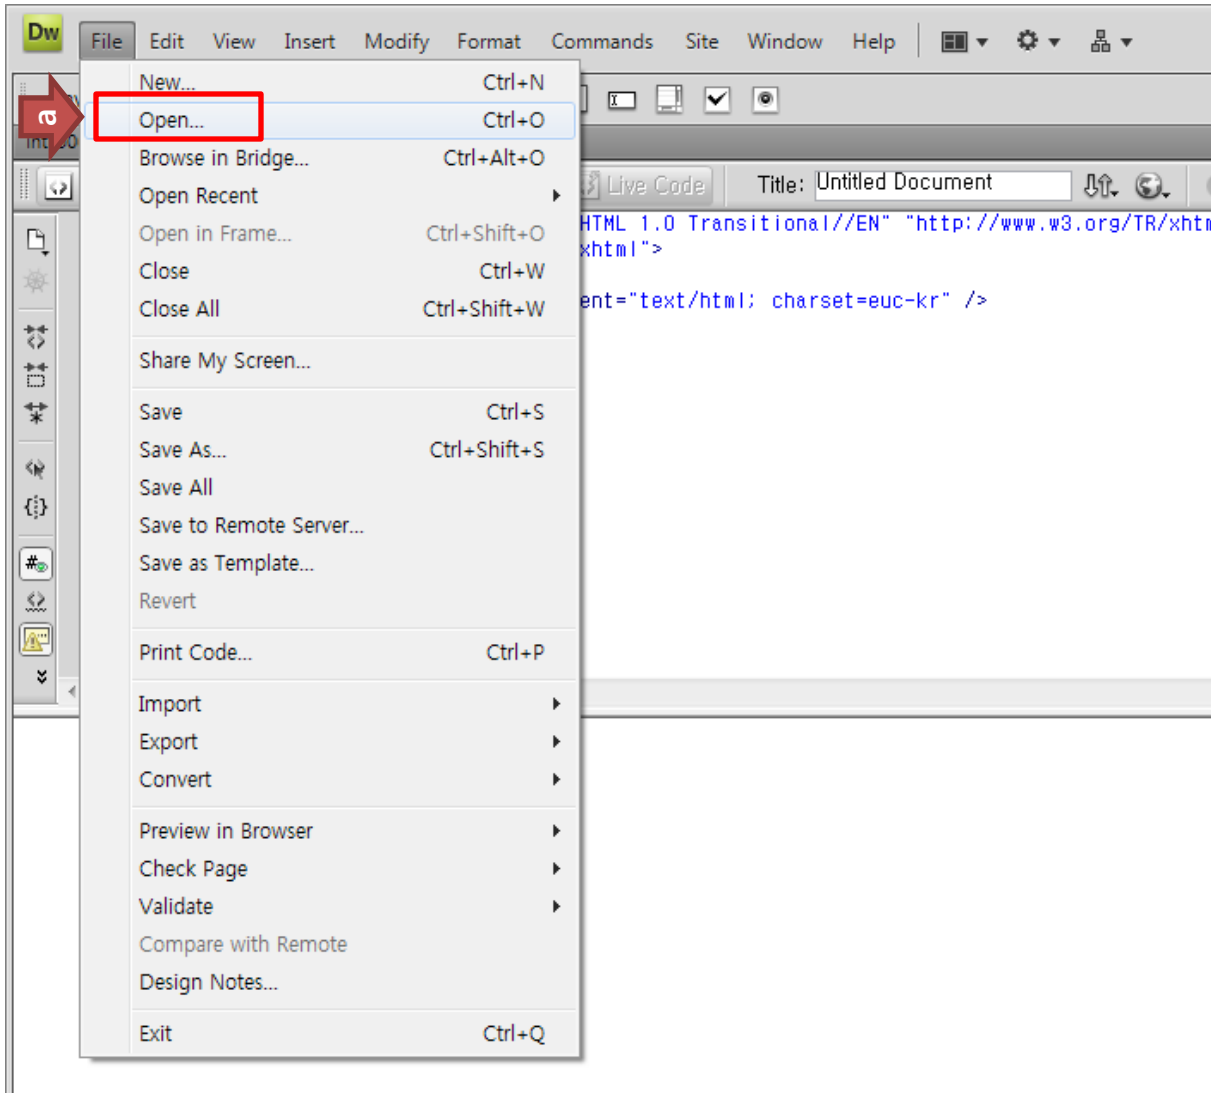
Dw File Edit View Insert Modify Format Commands Site Window Help

a

New... Ctrl+N
Open... Ctrl+O
Browse in Bridge... Ctrl+Alt+O
Open Recent
Open in Frame... Ctrl+Shift+O
Close Ctrl+W
Close All Ctrl+Shift+W

Share My Screen...

Save Ctrl+S
Save As... Ctrl+Shift+S
Save All
Save to Remote Server...
Save as Template...
Revert

Print Code... Ctrl+P

Import
Export
Convert

Preview in Browser
Check Page
Validate
Compare with Remote
Design Notes...

Exit Ctrl+Q

Live Code Title: Untitled Document

HTML 1.0 Transitional//EN" "http://www.w3.org/TR/xhtm
xhtml">

ent="text/html; charset=euc-kr" />